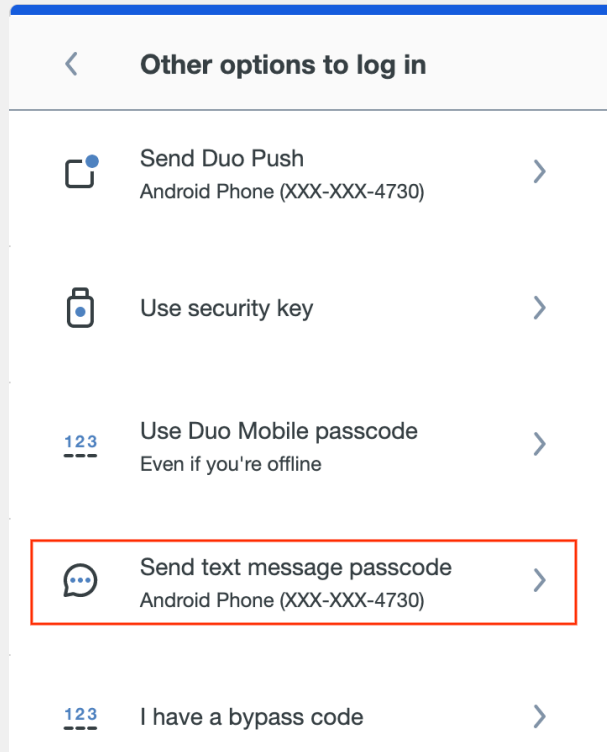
Other options to log in

Send Duo Push
Android Phone (XXX-XXX-4730)

Use security key

123
Use Duo Mobile passcode
Even if you're offline

Send text message passcode
Android Phone (XXX-XXX-4730)

123
I have a bypass code